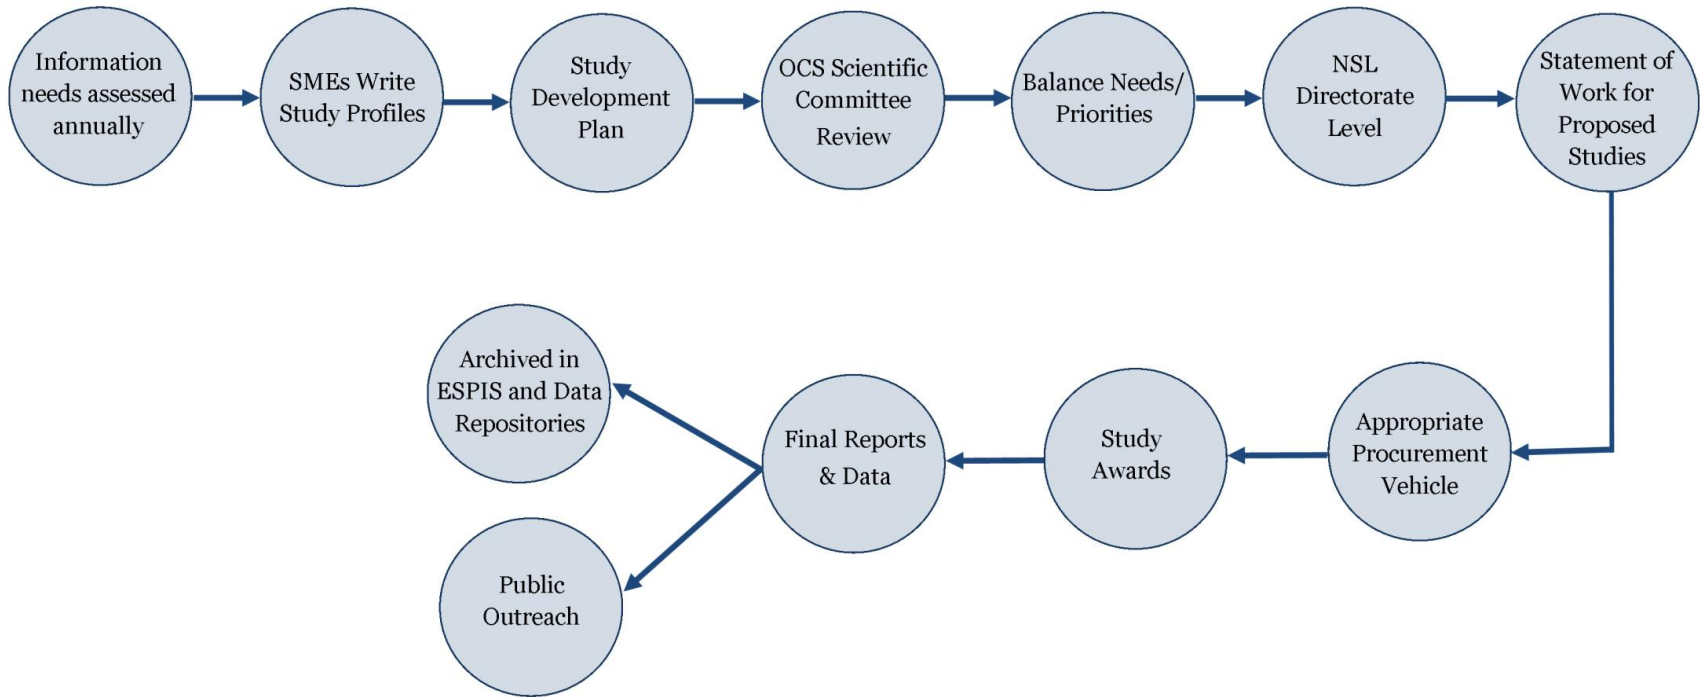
Information needs assessed annually

SMEs Write Study Profiles

Study Development Plan

OCS Scientific Committee Review

Balance Needs/ Priorities

NSL Directorate Level

Statement of Work for Proposed Studies

Appropriate Procurement Vehicle

Study Awards

Final Reports & Data

Archived in ESPIS and Data Repositories

Public Outreach